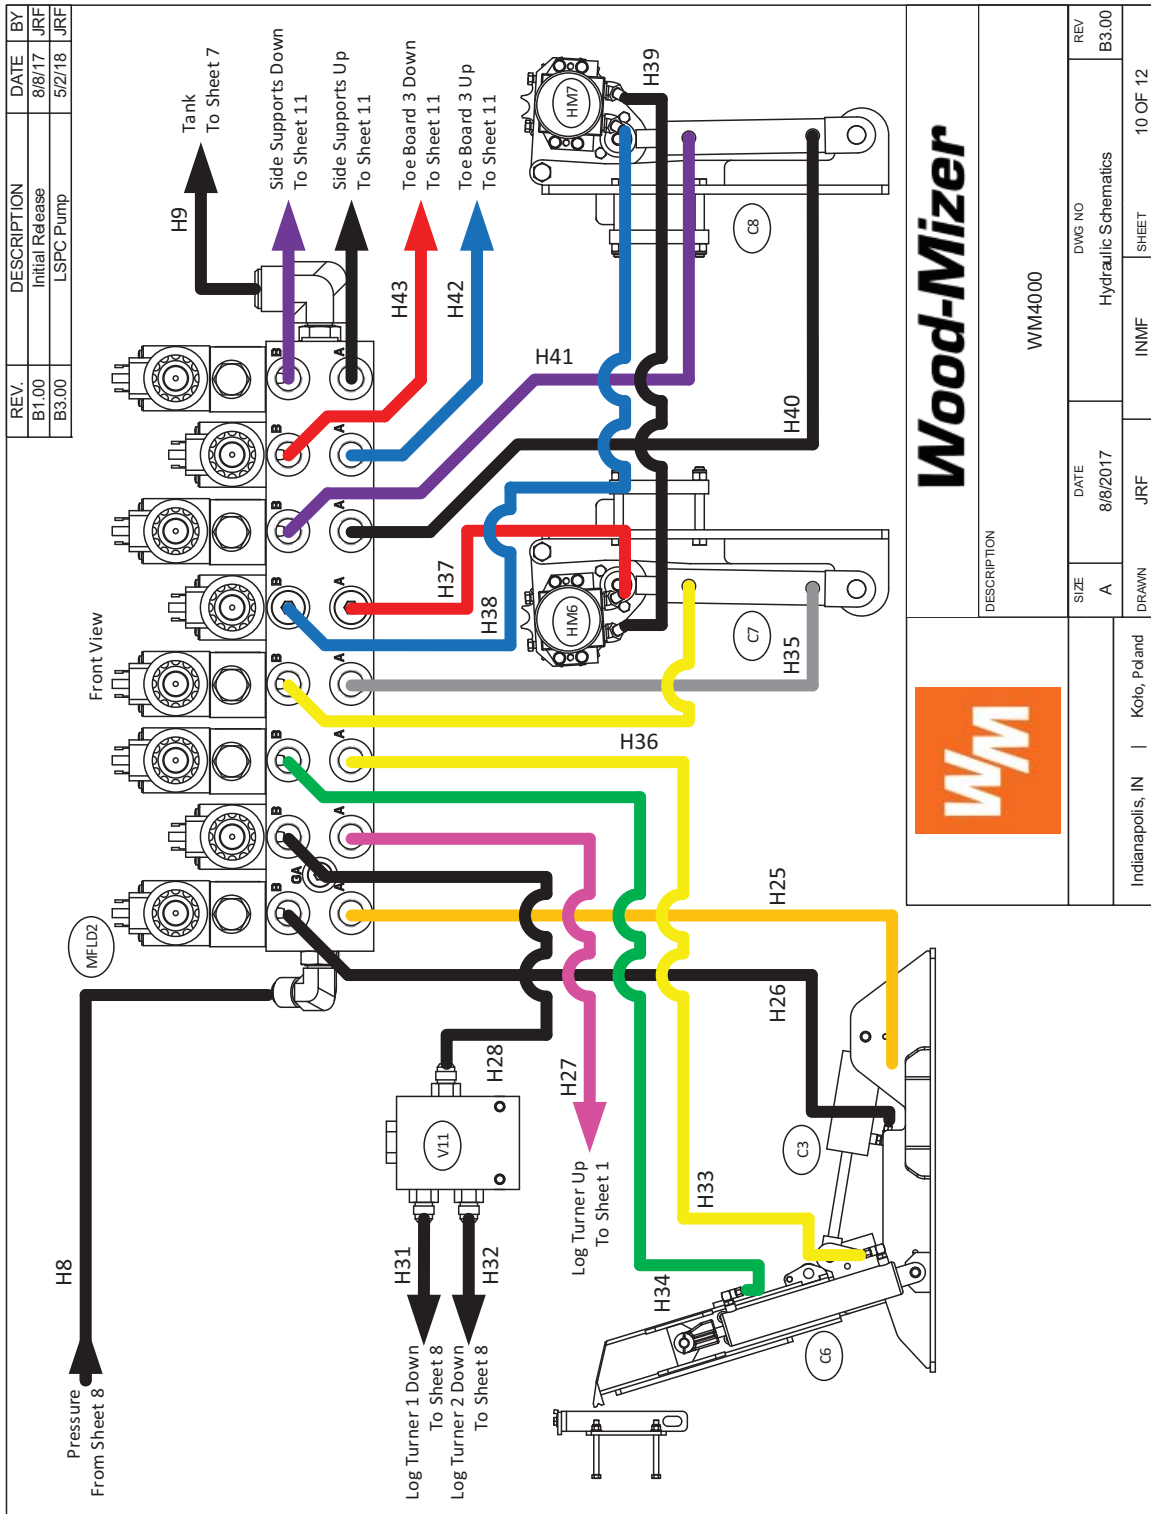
| REV. | DESCRIPTION | DATE | BY |
|---|---|---|---|
| B1.00 | Initial Release | 8/8/17 | JRF |
| B3.00 | LSPC Pump | 5/2/18 | JRF |

Tank
To Sheet 7

H9

Side Supports Down
To Sheet 11

Side Supports Up
To Sheet 11

Toe Board 3 Down
To Sheet 11

Toe Board 3 Up
To Sheet 11

H43

H42

H39

HM7

C8

H41

H40

Front View

H37

H38

HM6

C7

H35

H36

MFLD2

H25

H26

H28

V11

H27

C3

Log Turner Up
To Sheet 1

H33

H34

H31

H32

C6

H8

Pressure
From Sheet 8

Log Turner 1 Down
To Sheet 8

Log Turner 2 Down
To Sheet 8

B A B A B A B A B A B A B A B GA A

Wood-Mizer

WM

DESCRIPTION
WM4000

SIZE A
DATE 8/8/2017
DWG NO Hydraulic Schematics
REV B3.00

DRAWN JRF
INMF
SHEET 10 OF 12

Indianapolis, IN | Kolo, Poland